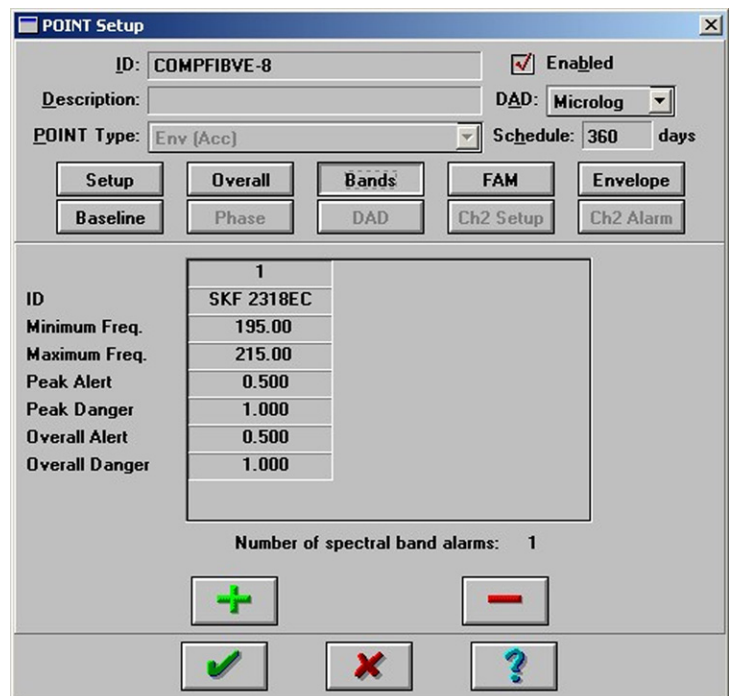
POINT Setup

ID: COMPFIBVE-8
Enabled
Description:
DAD: Microlog
POINT Type: Env (Acc)
Schedule: 360 days

Setup
Overall
Bands
FAM
Envelope
Baseline
Phase
DAD
Ch2 Setup
Ch2 Alarm

| | 1 |
|---|---|
| ID | SKF 2318EC |
| Minimum Freq. | 195.00 |
| Maximum Freq. | 215.00 |
| Peak Alert | 0.500 |
| Peak Danger | 1.000 |
| Overall Alert | 0.500 |
| Overall Danger | 1.000 |

Number of spectral band alarms: 1